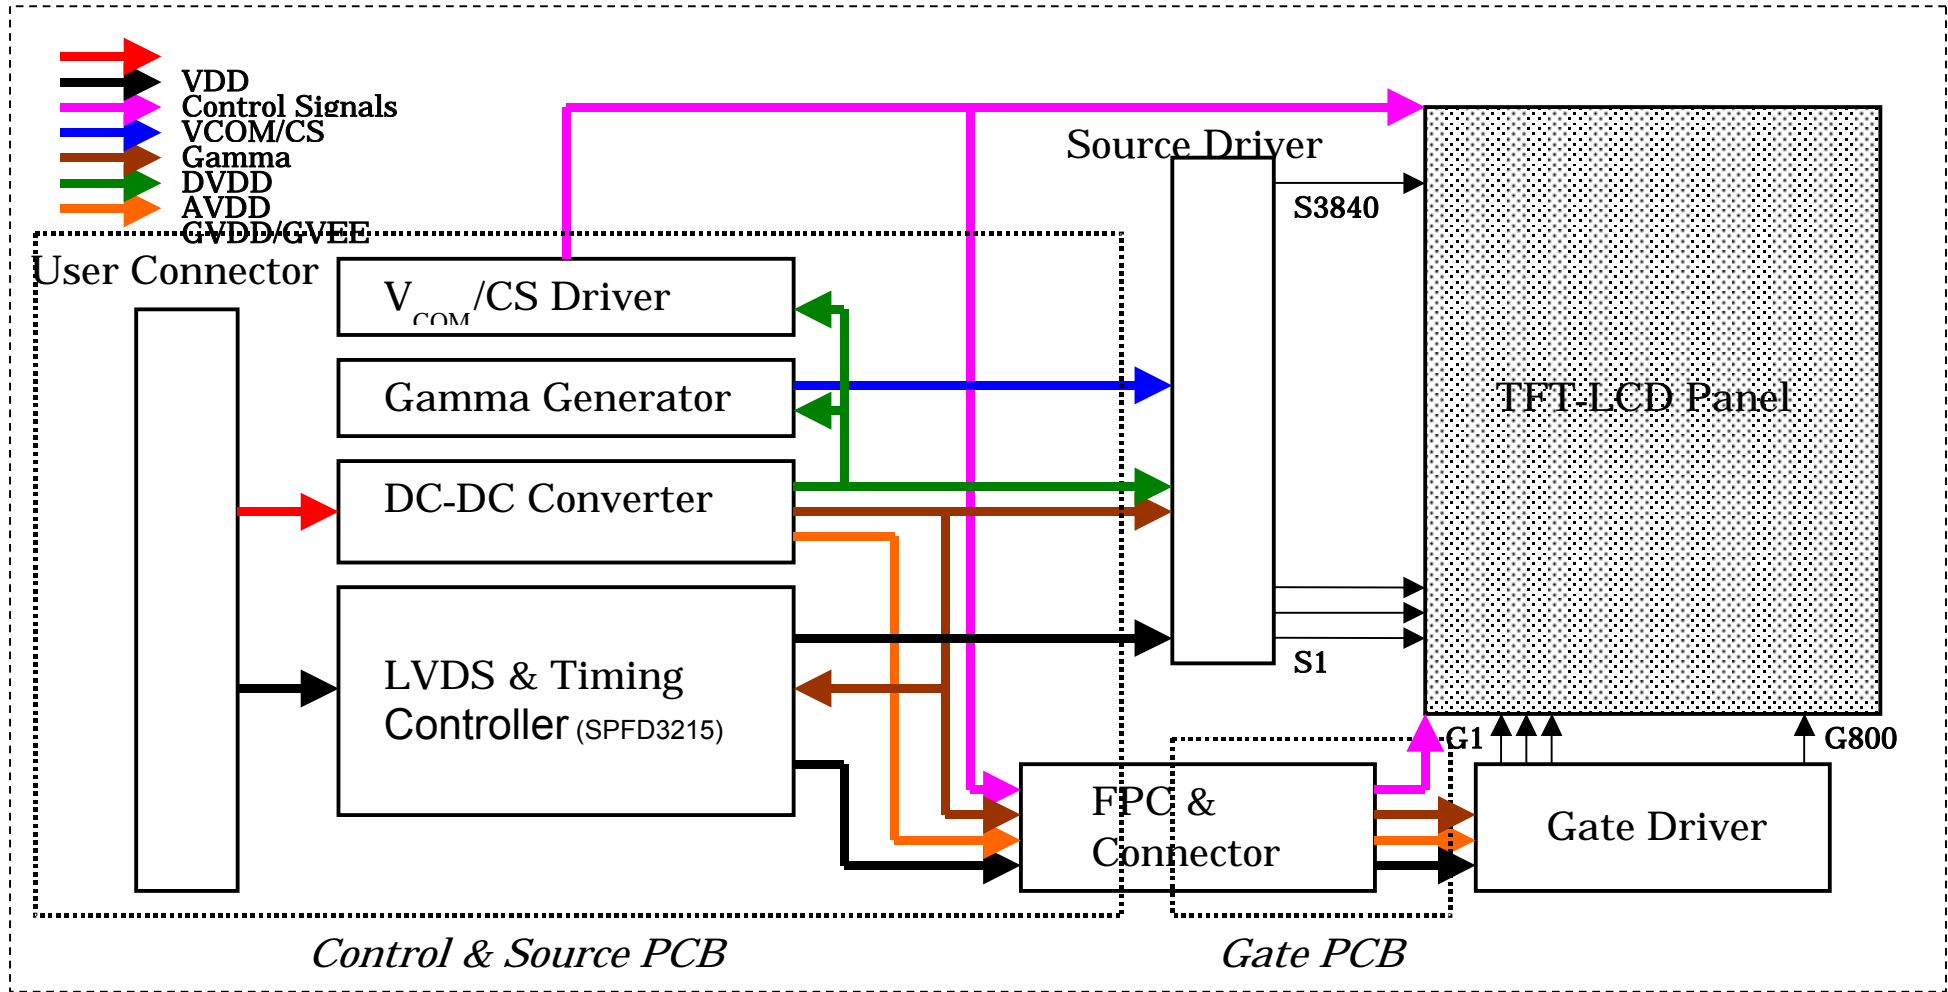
VDD
Control Signals
VCOM/CS
Gamma
DVDD
AVDD
GVDD/GVEE

User Connector

$V_{COM}$/CS Driver

Gamma Generator

DC-DC Converter

LVDS & Timing Controller (SPFD3215)

Source Driver

S3840

S1

TFT-LCD Panel

G1

G800

FPC & Connector

Gate Driver

Control & Source PCB

Gate PCB